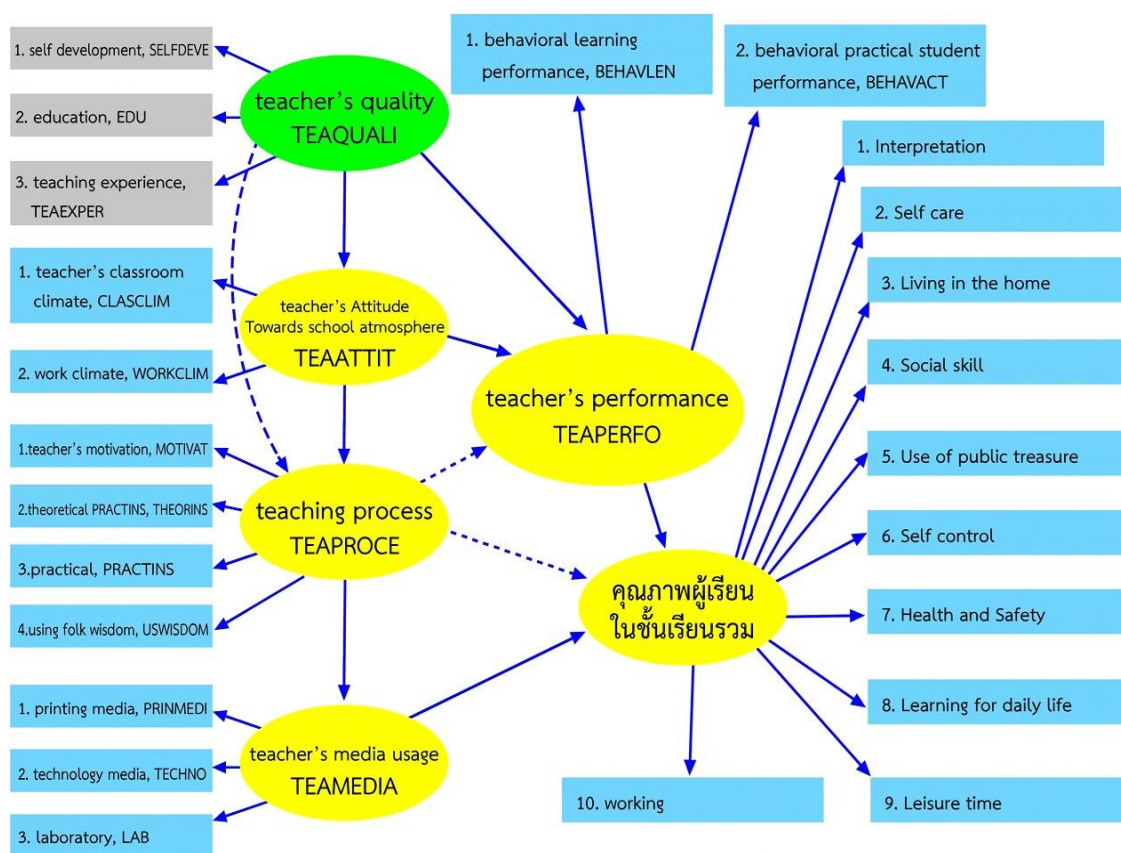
1. self development, SELFDEVE

2. education, EDU

3. teaching experience, TEAEXPER

teacher's quality
TEAQUALI

1. behavioral learning performance, BEHAVLEN

2. behavioral practical student performance, BEHAVACT

1. Interpretation

2. Self care

3. Living in the home

4. Social skill

5. Use of public treasure

6. Self control

7. Health and Safety

8. Learning for daily life

9. Leisure time

10. working

1. teacher's classroom climate, CLASCLIM

teacher's Attitude
Towards school atmosphere
TEAATTIT

2. work climate, WORKCLIM

teacher's performance
TEAPERFO

1.teacher's motivation, MOTIVAT

2.theoretical PRACTINS, THEORINS

3.practical, PRACTINS

4.using folk wisdom, USWISDOM

teaching process
TEAPROCE

คุณภาพผู้เรียน
ในชั้นเรียนรวม

1. printing media, PRINMEDI

2. technology media, TECHNO

3. laboratory, LAB

teacher's media usage
TEAMEDIA